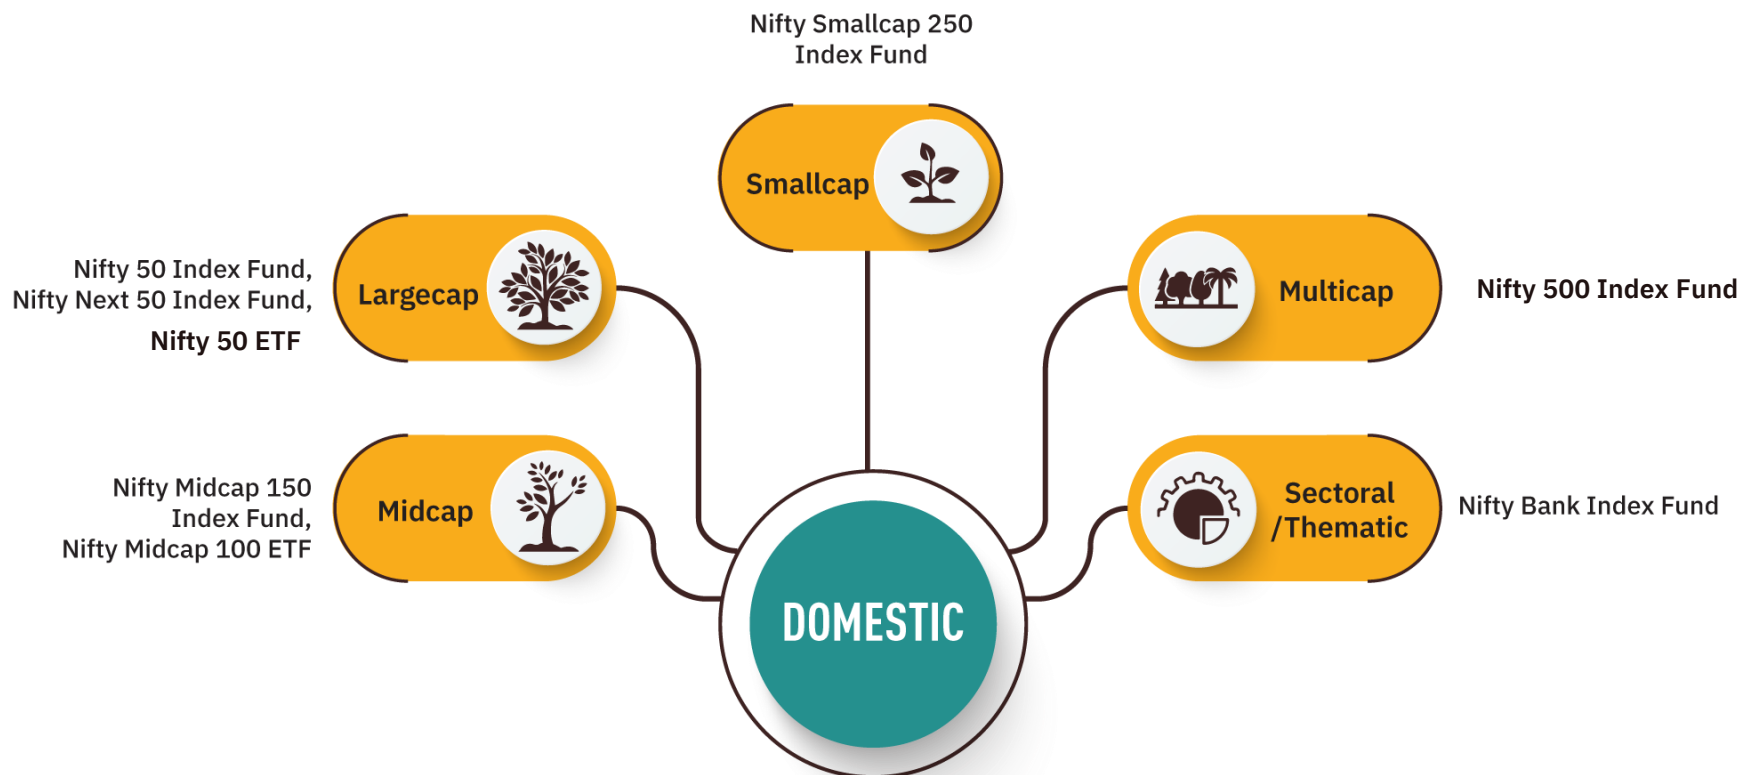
Nifty Smallcap 250 Index Fund

Smallcap

Nifty 50 Index Fund, Nifty Next 50 Index Fund,

Nifty 50 ETF

Largecap

Multicap

Nifty 500 Index Fund

Nifty Midcap 150 Index Fund, Nifty Midcap 100 ETF

Midcap

Sectoral /Thematic

Nifty Bank Index Fund

DOMESTIC